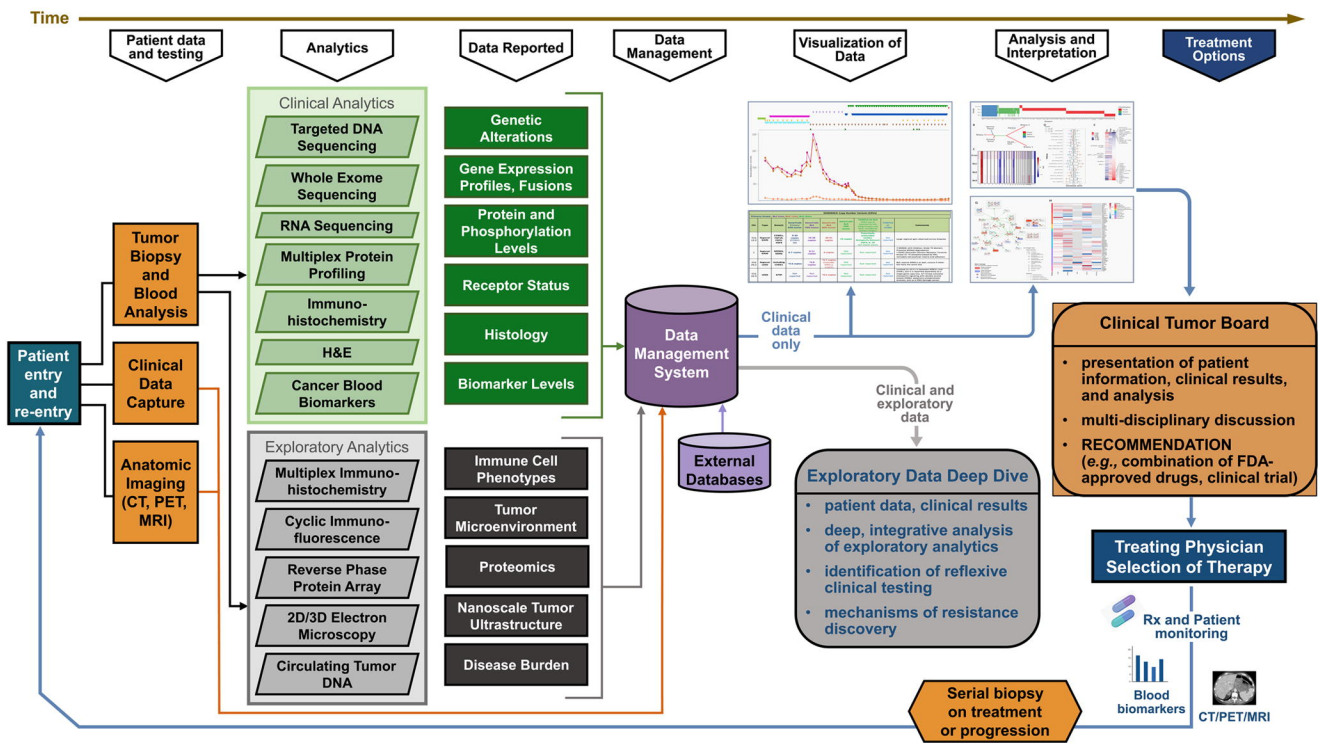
Time

Patient data and testing

Analytics

Data Reported

Data Management

Visualization of Data

Analysis and Interpretation

Treatment Options

Patient entry and re-entry

Tumor Biopsy and Blood Analysis

Clinical Data Capture

Anatomic Imaging (CT, PET, MRI)

Clinical Analytics

Targeted DNA Sequencing

Whole Exome Sequencing

RNA Sequencing

Multiplex Protein Profiling

Immuno-histochemistry

H&E

Cancer Blood Biomarkers

Exploratory Analytics

Multiplex Immuno-histochemistry

Cyclic Immuno-fluorescence

Reverse Phase Protein Array

2D/3D Electron Microscopy

Circulating Tumor DNA

Genetic Alterations

Gene Expression Profiles, Fusions

Protein and Phosphorylation Levels

Receptor Status

Histology

Biomarker Levels

Immune Cell Phenotypes

Tumor Microenvironment

Proteomics

Nanoscale Tumor Ultrastructure

Disease Burden

Data Management System

External Databases

Clinical data only

Clinical and exploratory data

Exploratory Data Deep Dive

• patient data, clinical results
• deep, integrative analysis of exploratory analytics
• identification of reflexive clinical testing
• mechanisms of resistance discovery

Clinical Tumor Board

• presentation of patient information, clinical results, and analysis
• multi-disciplinary discussion
• RECOMMENDATION (e.g., combination of FDA-approved drugs, clinical trial)

Treating Physician Selection of Therapy

Rx and Patient monitoring

Blood biomarkers

CT/PET/MRI

Serial biopsy on treatment or progression